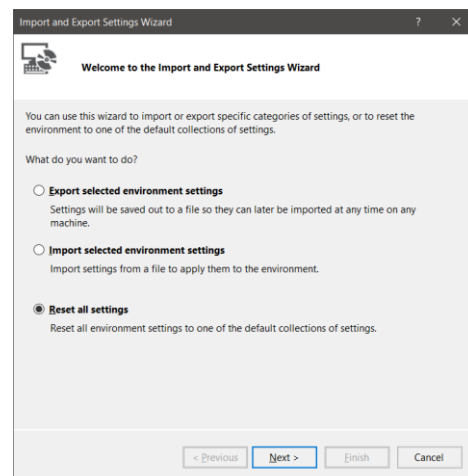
Import and Export Settings Wizard ? ×

Welcome to the Import and Export Settings Wizard

You can use this wizard to import or export specific categories of settings, or to reset the environment to one of the default collections of settings.

What do you want to do?

Export selected environment settings

Settings will be saved out to a file so they can later be imported at any time on any machine.

Import selected environment settings

Import settings from a file to apply them to the environment.

Reset all settings

Reset all environment settings to one of the default collections of settings.

< Previous Next > Finish Cancel